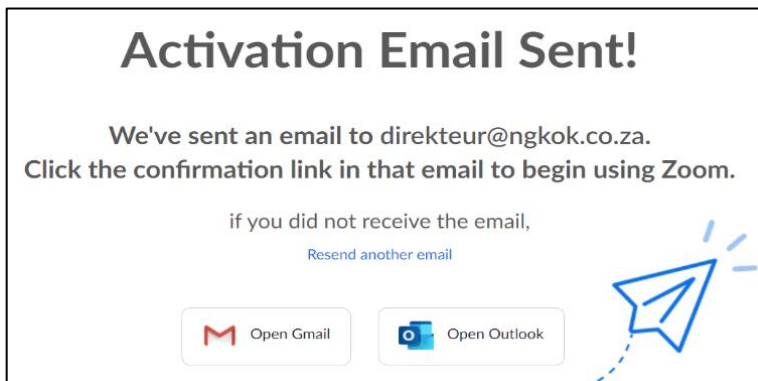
Activation Email Sent!

We've sent an email to direkteur@ngkok.co.za.
Click the confirmation link in that email to begin using Zoom.

if you did not receive the email,

Resend another email

Open Gmail

Open Outlook